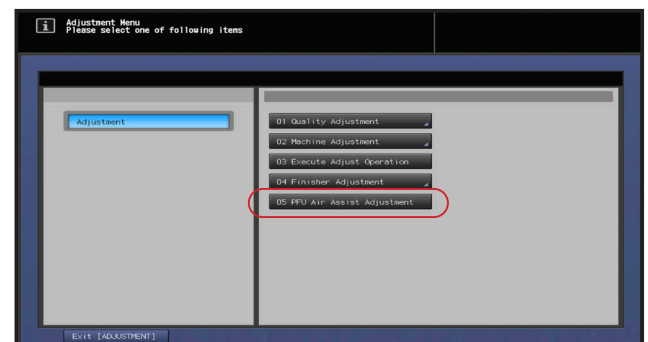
Adjustment Menu
Please select one of following items

Adjustment

01 Quality Adjustment
02 Machine Adjustment
03 Execute Adjust Operation
04 Finisher Adjustment
05 PFU Air Assist Adjustment

Exit [ADJUSTMENT]